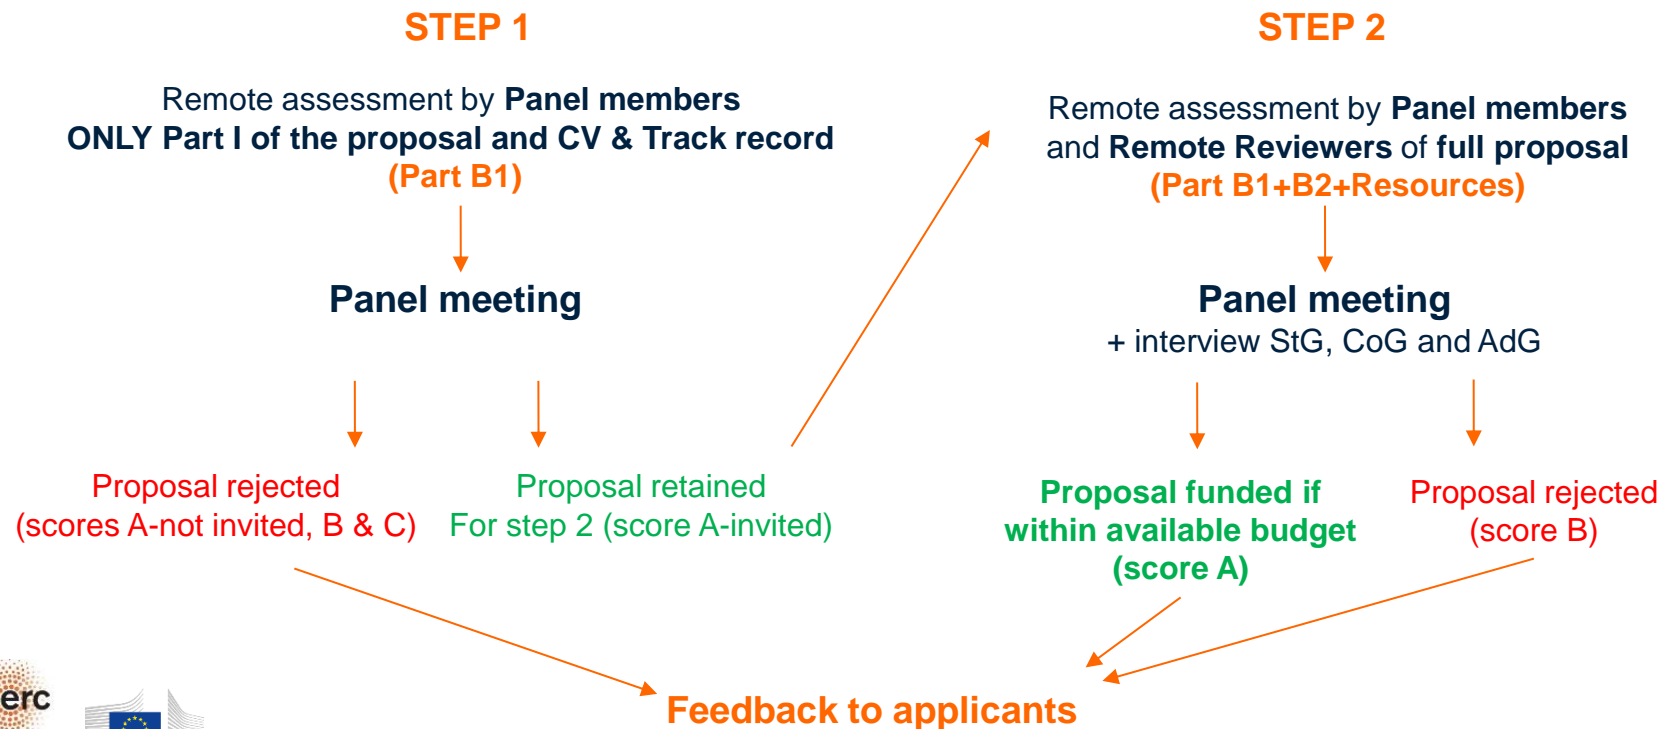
STEP 1

Remote assessment by **Panel members**
**ONLY Part I of the proposal and CV & Track record**
**(Part B1)**

**Panel meeting**

Proposal rejected
(scores A-not invited, B & C)

Proposal retained
For step 2 (score A-invited)

STEP 2

Remote assessment by **Panel members** and **Remote Reviewers** of **full proposal**
**(Part B1+B2+Resources)**

**Panel meeting**
+ interview StG, CoG and AdG

**Proposal funded if within available budget (score A)**

Proposal rejected
(score B)

Feedback to applicants

erc